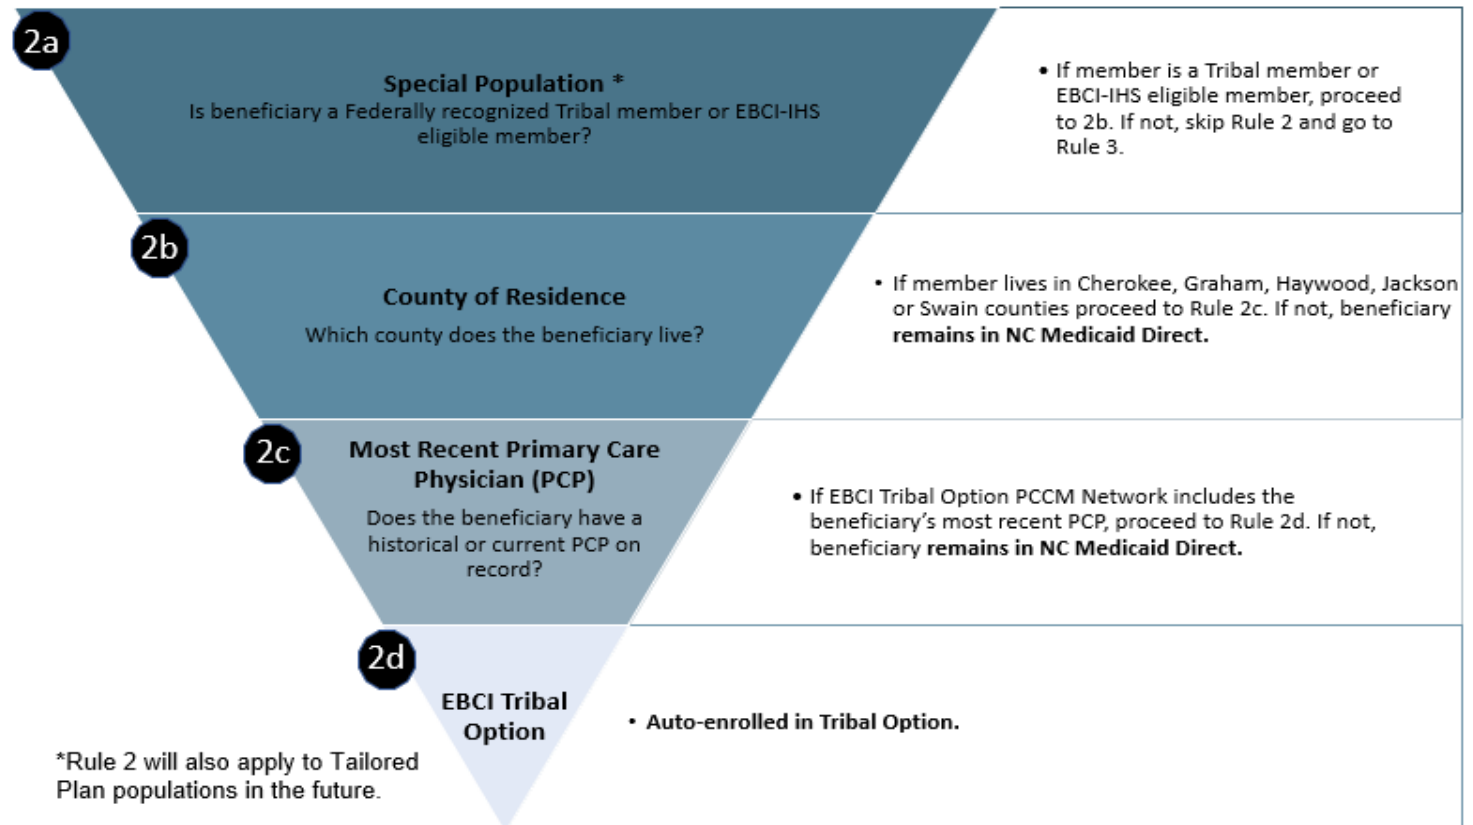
2a

Special Population *
Is beneficiary a Federally recognized Tribal member or EBCI-IHS eligible member?

• If member is a Tribal member or EBCI-IHS eligible member, proceed to 2b. If not, skip Rule 2 and go to Rule 3.

2b

County of Residence
Which county does the beneficiary live?

• If member lives in Cherokee, Graham, Haywood, Jackson or Swain counties proceed to Rule 2c. If not, beneficiary **remains in NC Medicaid Direct.**

2c

Most Recent Primary Care Physician (PCP)
Does the beneficiary have a historical or current PCP on record?

• If EBCI Tribal Option PCCM Network includes the beneficiary's most recent PCP, proceed to Rule 2d. If not, beneficiary **remains in NC Medicaid Direct.**

2d

EBCI Tribal Option

• **Auto-enrolled in Tribal Option.**

*Rule 2 will also apply to Tailored Plan populations in the future.